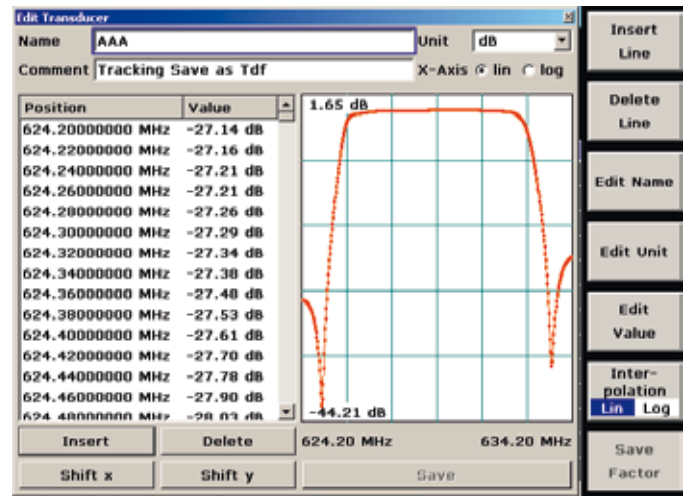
Edit Transducer

Name AAA

Unit dB

Comment Tracking Save as Tdf

X-Axis lin log

| Position | Value |
|---|---|
| 624.20000000 MHz | -27.14 dB |
| 624.22000000 MHz | -27.16 dB |
| 624.24000000 MHz | -27.21 dB |
| 624.26000000 MHz | -27.21 dB |
| 624.28000000 MHz | -27.26 dB |
| 624.30000000 MHz | -27.29 dB |
| 624.32000000 MHz | -27.34 dB |
| 624.34000000 MHz | -27.38 dB |
| 624.36000000 MHz | -27.48 dB |
| 624.38000000 MHz | -27.53 dB |
| 624.40000000 MHz | -27.61 dB |
| 624.42000000 MHz | -27.70 dB |
| 624.44000000 MHz | -27.78 dB |
| 624.46000000 MHz | -27.90 dB |
| 624.48000000 MHz | -28.03 dB |

1.65 dB

-44.21 dB

624.20 MHz

634.20 MHz

Insert

Delete

Shift x

Shift y

Save

Insert Line

Delete Line

Edit Name

Edit Unit

Edit Value

Interpolation

Lin Log

Save Factor